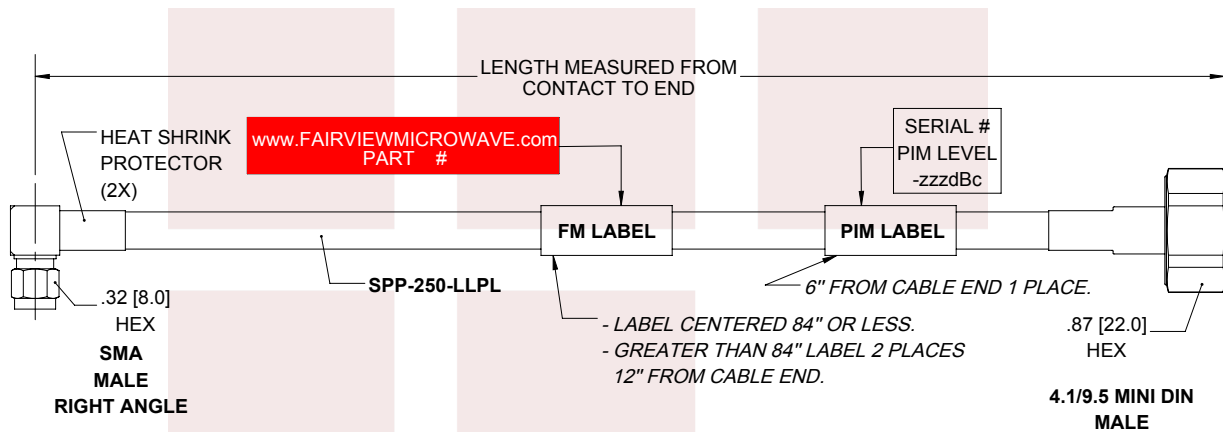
LENGTH MEASURED FROM CONTACT TO END

HEAT SHRINK PROTECTOR (2X)

www.FAIRVIEWMICROWAVE.com
PART #

SERIAL #
PIM LEVEL
-zzzdBc

FM LABEL

PIM LABEL

.32 [8.0]
HEX

SPP-250-LLPL

6" FROM CABLE END 1 PLACE.

- LABEL CENTERED 84" OR LESS.
- GREATER THAN 84" LABEL 2 PLACES 12" FROM CABLE END.

.87 [22.0]
HEX

SMA
MALE
RIGHT ANGLE

4.1/9.5 MINI DIN
MALE